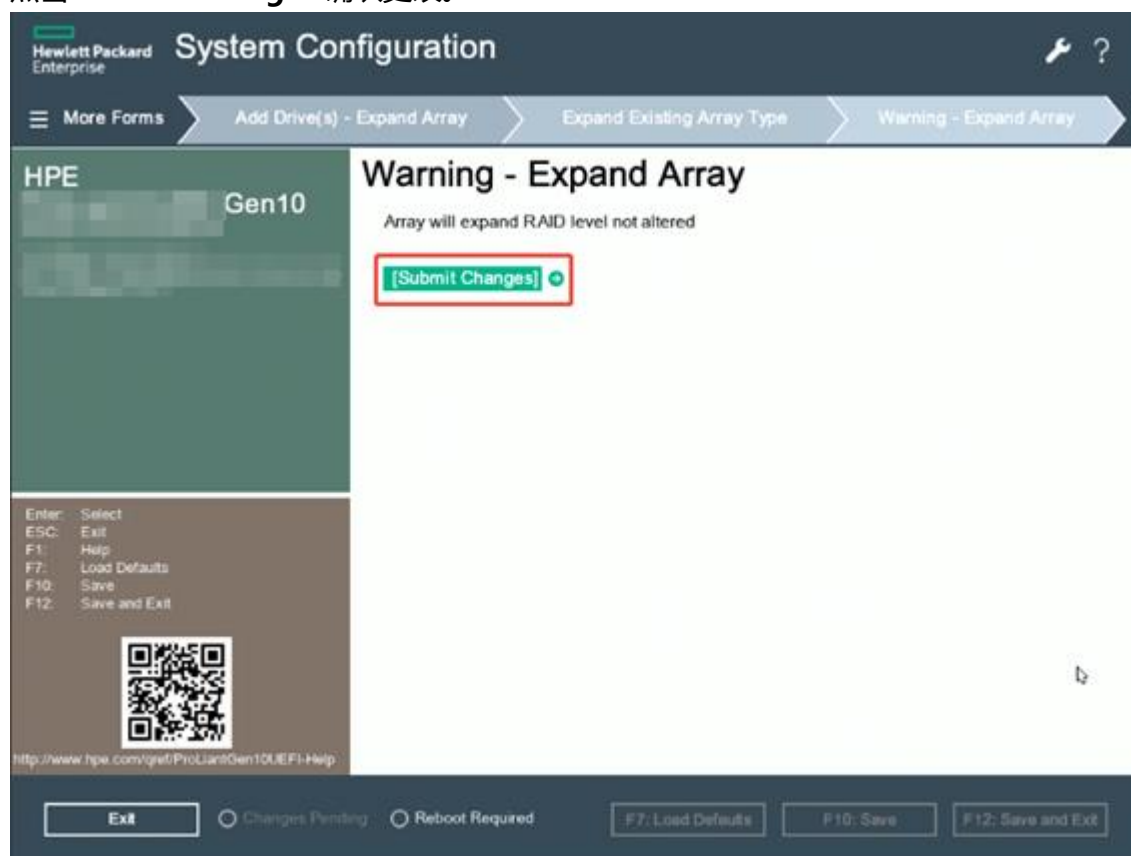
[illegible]

Hewlett Packard Enterprise System Configuration ?

More Forms
Add Drive(s) - Expand Array
Expand Existing Array Type
Warning - Expand Array

HPE
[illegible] Gen10
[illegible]

Warning - Expand Array

Array will expand RAID level not altered

[Submit Changes]

Enter: Select
ESC: Exit
F1: Help
F7: Load Defaults
F10: Save
F12: Save and Exit

http://www.hpe.com/qref/ProLiantGen10UEFI-Help

Exit
Changes Pending
Reboot Required
F7: Load Defaults
F10: Save
F12: Save and Exit